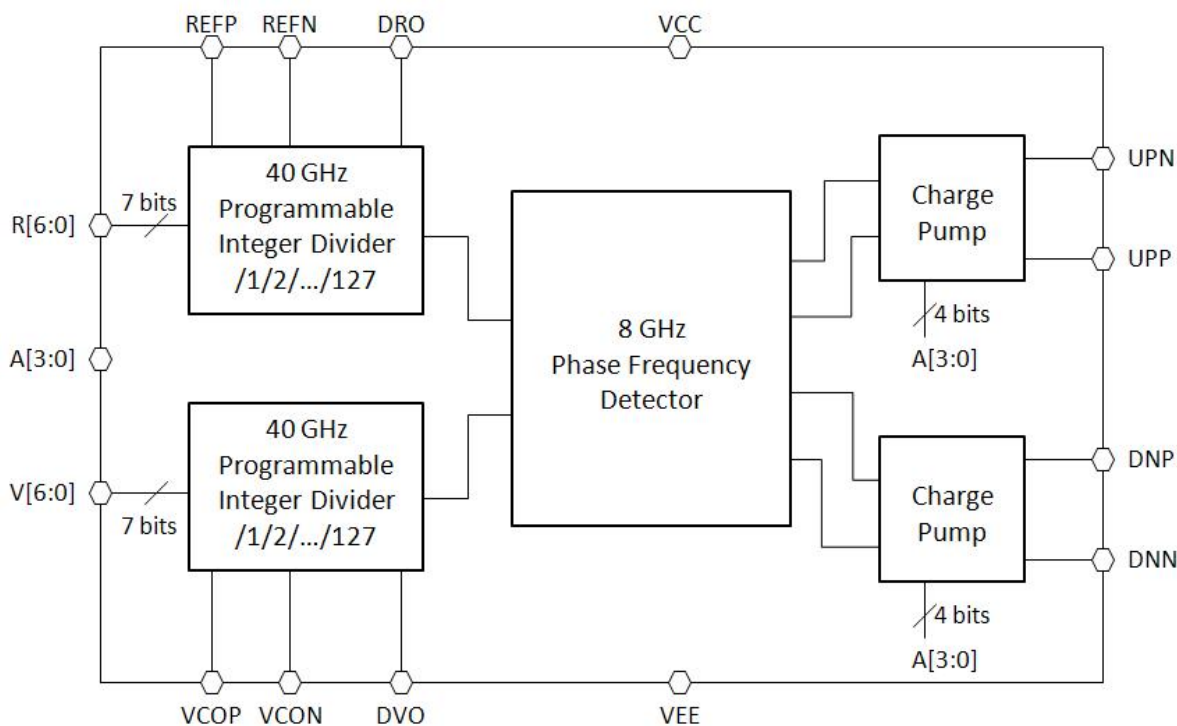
REFP REFN DRO VCC

R[6:0]
7 bits

40 GHz
Programmable
Integer Divider
/1/2/.../127

8 GHz
Phase Frequency
Detector

Charge
Pump

UPN
UPP

4 bits
A[3:0]

A[3:0]

40 GHz
Programmable
Integer Divider
/1/2/.../127

V[6:0]
7 bits

Charge
Pump

DNP
DNN

4 bits
A[3:0]

VCOP VCON DVO VEE